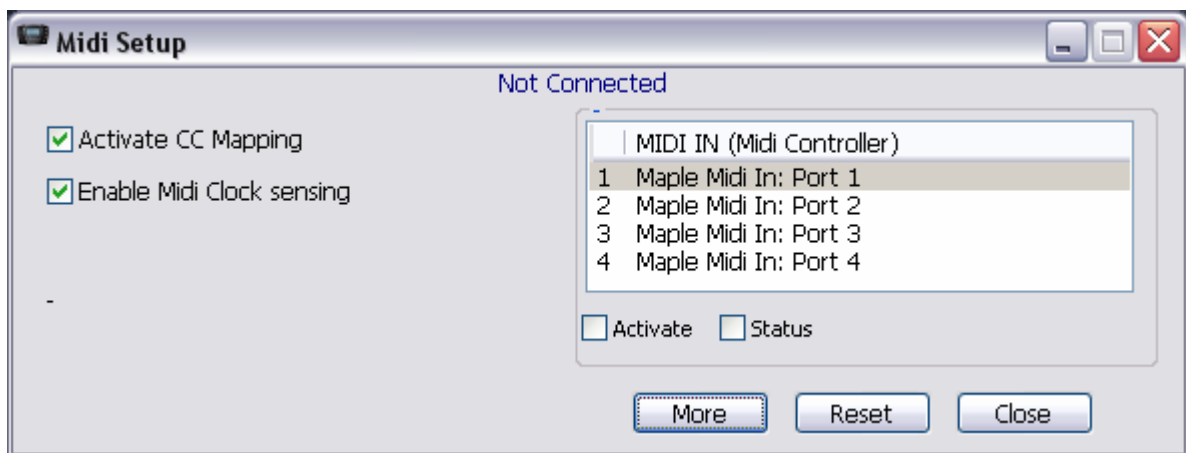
Midi Setup

Not Connected

Activate CC Mapping

Enable Midi Clock sensing

-

-

| | MIDI IN (Midi Controller) |
|---|---|
| 1 | Maple Midi In: Port 1 |
| 2 | Maple Midi In: Port 2 |
| 3 | Maple Midi In: Port 3 |
| 4 | Maple Midi In: Port 4 |

Activate Status

More Reset Close